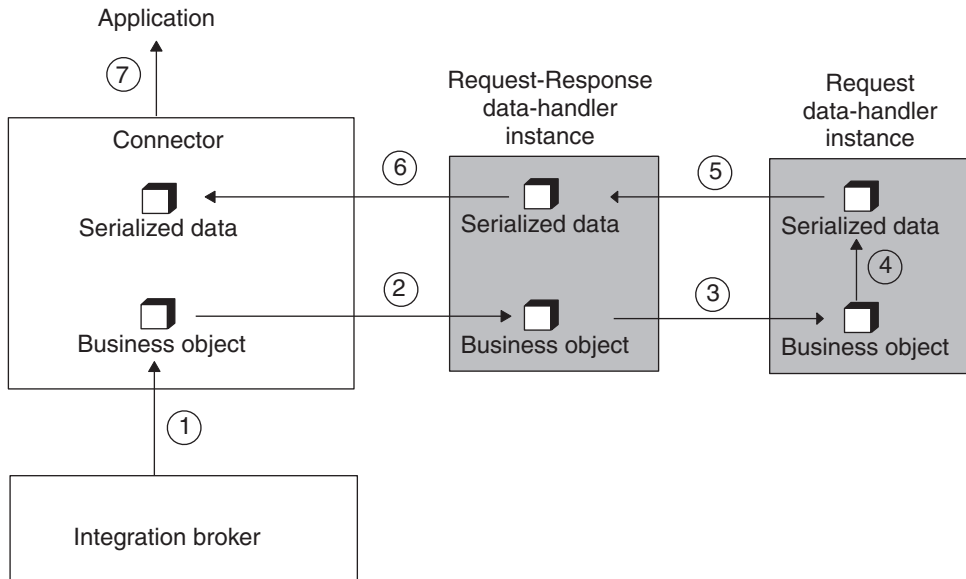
Application

7

Connector

Serialized data

Business object

6

2

Request-Response data-handler instance

Serialized data

Business object

5

3

Request data-handler instance

Serialized data

4

Business object

1

Integration broker